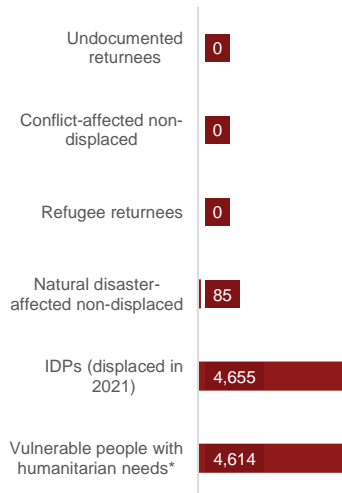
Undocumented returnees 0

Conflict-affected non-displaced 0

Refugee returnees 0

Natural disaster-affected non-displaced 85

IDPs (displaced in 2021) 4,655

Vulnerable people with humanitarian needs* 4,614